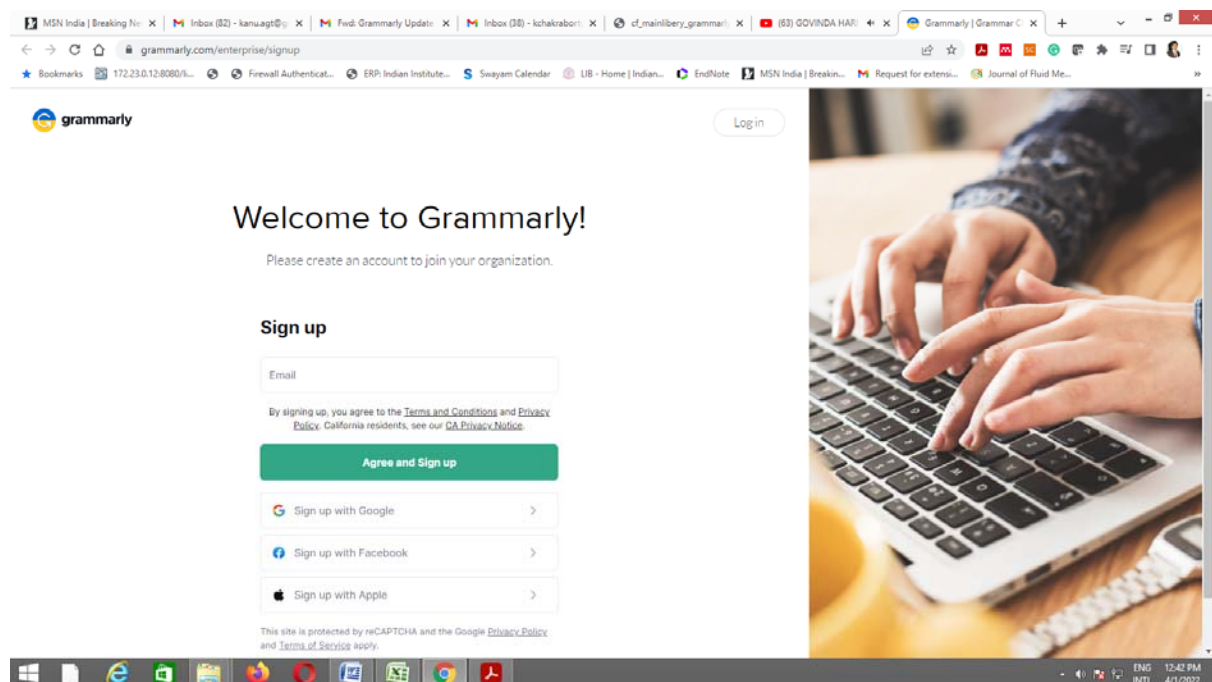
MSN India | Breaking Ne ×
Inbox (82) - kanu.agt@g ×
Fwd: Grammarly Update ×
Inbox (38) - kchakraborty ×
cf_mainlibery_grammarly ×
(63) GOVINDA HAR ×
Grammarly | Grammar C ×
+

grammarly.com/enterprise/signup

Bookmarks
172.23.0.12:8080/li...
Firewall Authenticat...
ERP: Indian Institute...
Swayam Calendar
LIB - Home | Indian...
EndNote
MSN India | Breakin...
Request for extensi...
Journal of Fluid Me...
»

grammarly

Log in

Welcome to Grammarly!

Please create an account to join your organization.

Sign up

Email

By signing up, you agree to the Terms and Conditions and Privacy Policy. California residents, see our CA Privacy Notice.

Agree and Sign up

Sign up with Google

Sign up with Facebook

Sign up with Apple

This site is protected by reCAPTCHA and the Google Privacy Policy and Terms of Service apply.

ENG INTL 12:42 PM 4/1/2022